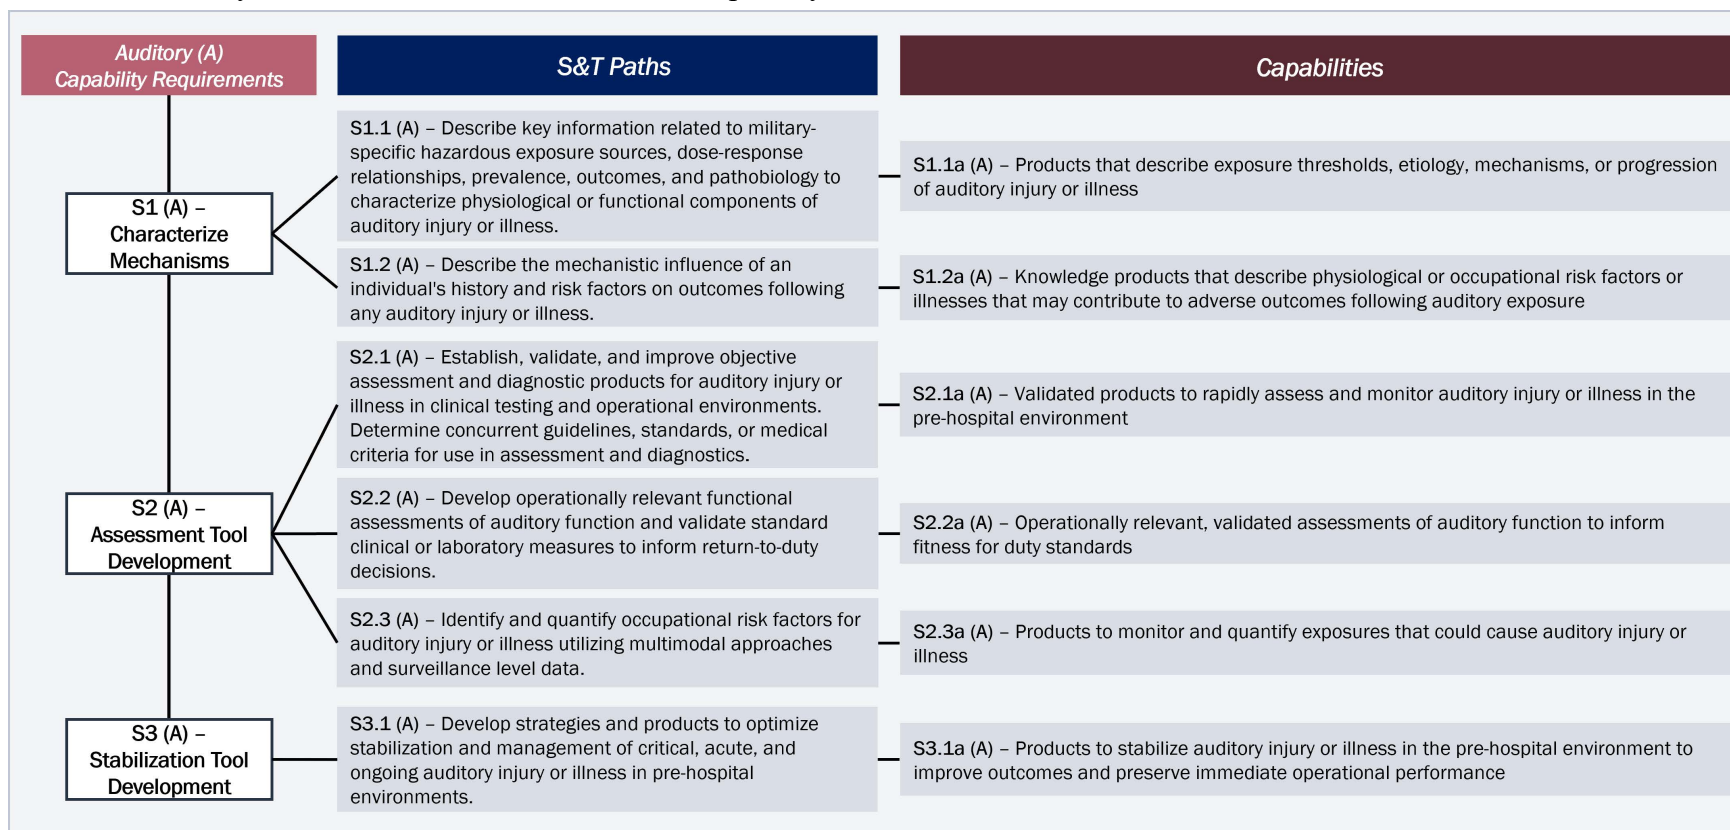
Auditory (A) Capability Requirements

S&T Paths

Capabilities

S1 (A) – Characterize Mechanisms

S1.1 (A) – Describe key information related to military-specific hazardous exposure sources, dose-response relationships, prevalence, outcomes, and pathobiology to characterize physiological or functional components of auditory injury or illness.

S1.1a (A) – Products that describe exposure thresholds, etiology, mechanisms, or progression of auditory injury or illness

S1.2 (A) – Describe the mechanistic influence of an individual's history and risk factors on outcomes following any auditory injury or illness.

S1.2a (A) – Knowledge products that describe physiological or occupational risk factors or illnesses that may contribute to adverse outcomes following auditory exposure

S2 (A) – Assessment Tool Development

S2.1 (A) – Establish, validate, and improve objective assessment and diagnostic products for auditory injury or illness in clinical testing and operational environments. Determine concurrent guidelines, standards, or medical criteria for use in assessment and diagnostics.

S2.1a (A) – Validated products to rapidly assess and monitor auditory injury or illness in the pre-hospital environment

S2.2 (A) – Develop operationally relevant functional assessments of auditory function and validate standard clinical or laboratory measures to inform return-to-duty decisions.

S2.2a (A) – Operationally relevant, validated assessments of auditory function to inform fitness for duty standards

S2.3 (A) – Identify and quantify occupational risk factors for auditory injury or illness utilizing multimodal approaches and surveillance level data.

S2.3a (A) – Products to monitor and quantify exposures that could cause auditory injury or illness

S3 (A) – Stabilization Tool Development

S3.1 (A) – Develop strategies and products to optimize stabilization and management of critical, acute, and ongoing auditory injury or illness in pre-hospital environments.

S3.1a (A) – Products to stabilize auditory injury or illness in the pre-hospital environment to improve outcomes and preserve immediate operational performance